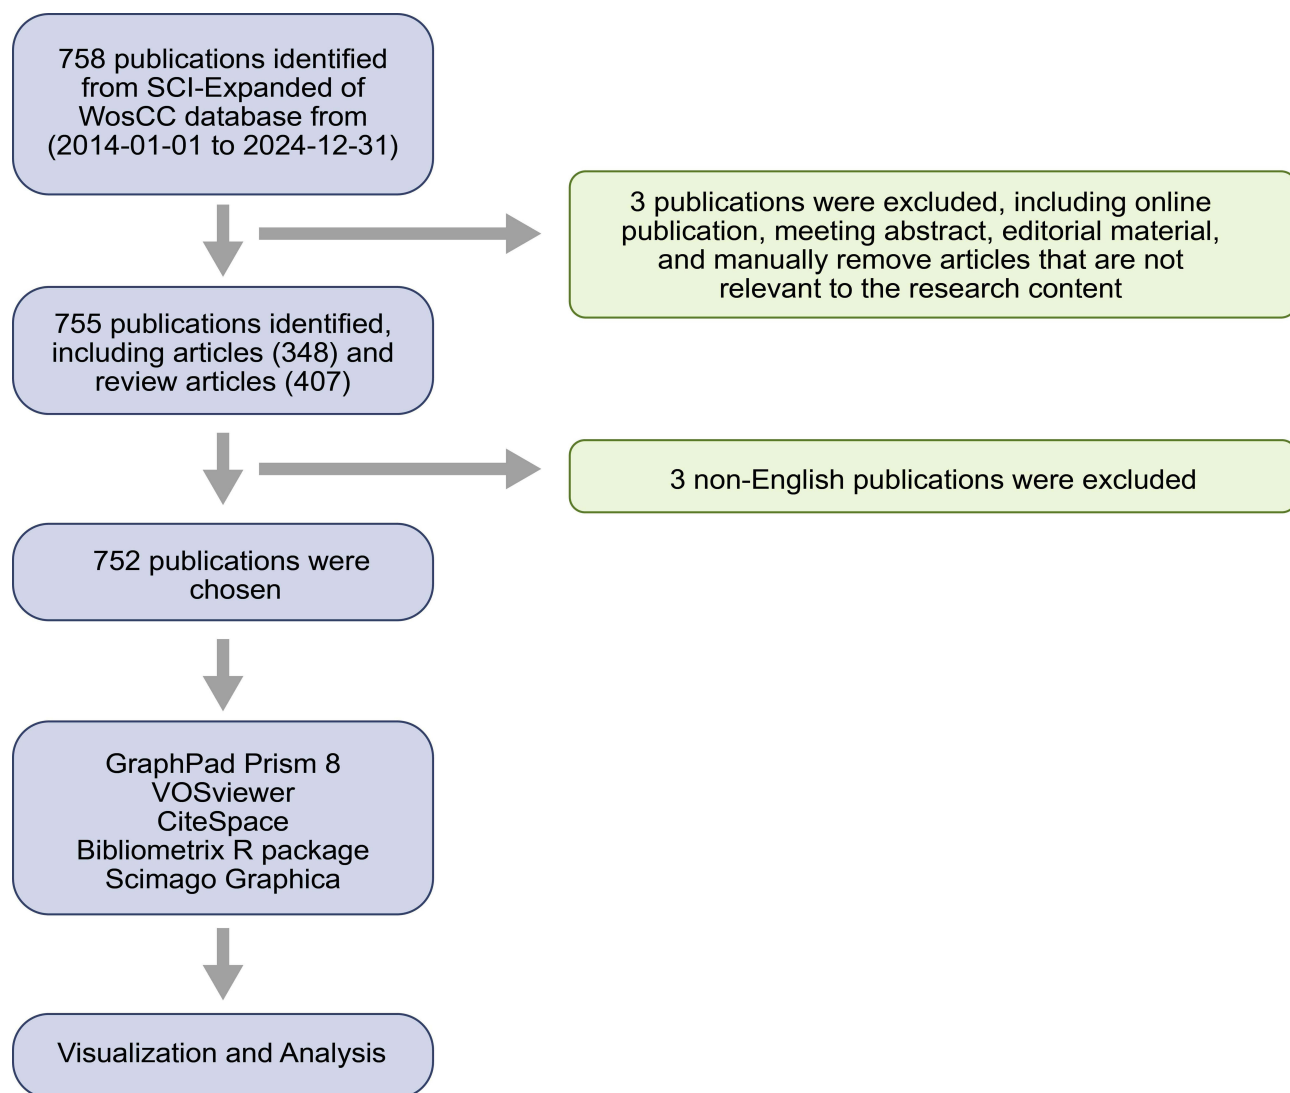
758 publications identified from SCI-Expanded of WosCC database from (2014-01-01 to 2024-12-31)

3 publications were excluded, including online publication, meeting abstract, editorial material, and manually remove articles that are not relevant to the research content

755 publications identified, including articles (348) and review articles (407)

3 non-English publications were excluded

752 publications were chosen

GraphPad Prism 8
VOSviewer
CiteSpace
Bibliometrix R package
Scimago Graphica

Visualization and Analysis